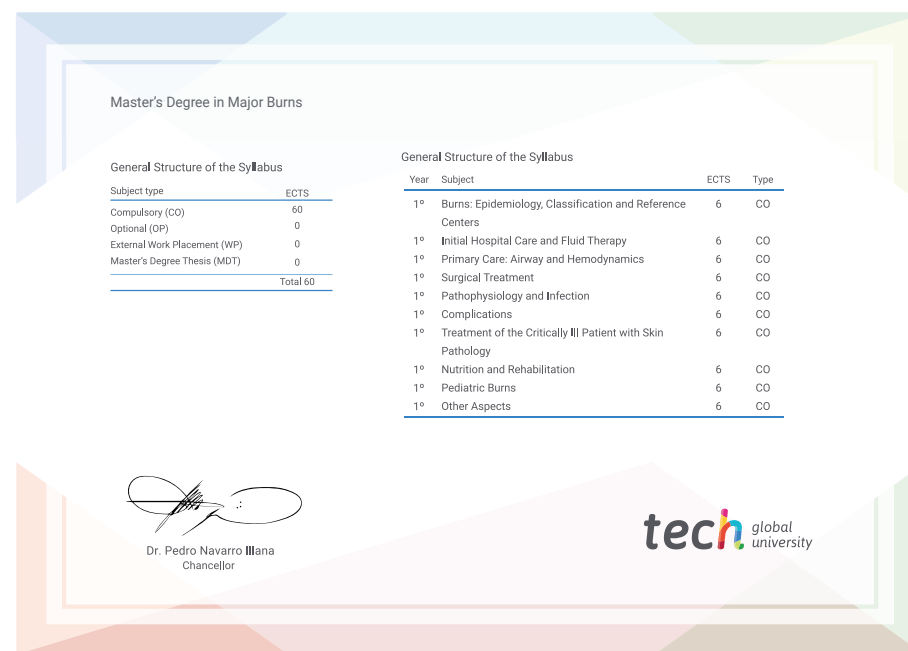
Master's Degree in Major Burns

General Structure of the Syllabus

| Subject type | ECTS |
|---|---|
| Compulsory (CO) | 60 |
| Optional (OP) | 0 |
| External Work Placement (WP) | 0 |
| Master's Degree Thesis (MDT) | 0 |
| | Total 60 |

General Structure of the Syllabus

| Year | Subject | ECTS | Type |
|---|---|---|---|
| 1º | Burns: Epidemiology, Classification and Reference Centers | 6 | CO |
| 1º | Initial Hospital Care and Fluid Therapy | 6 | CO |
| 1º | Primary Care: Airway and Hemodynamics | 6 | CO |
| 1º | Surgical Treatment | 6 | CO |
| 1º | Pathophysiology and Infection | 6 | CO |
| 1º | Complications | 6 | CO |
| 1º | Treatment of the Critically Ill Patient with Skin Pathology | 6 | CO |
| 1º | Nutrition and Rehabilitation | 6 | CO |
| 1º | Pediatric Burns | 6 | CO |
| 1º | Other Aspects | 6 | CO |

Dr. Pedro Navarro Illana
Chancellor

tech global university